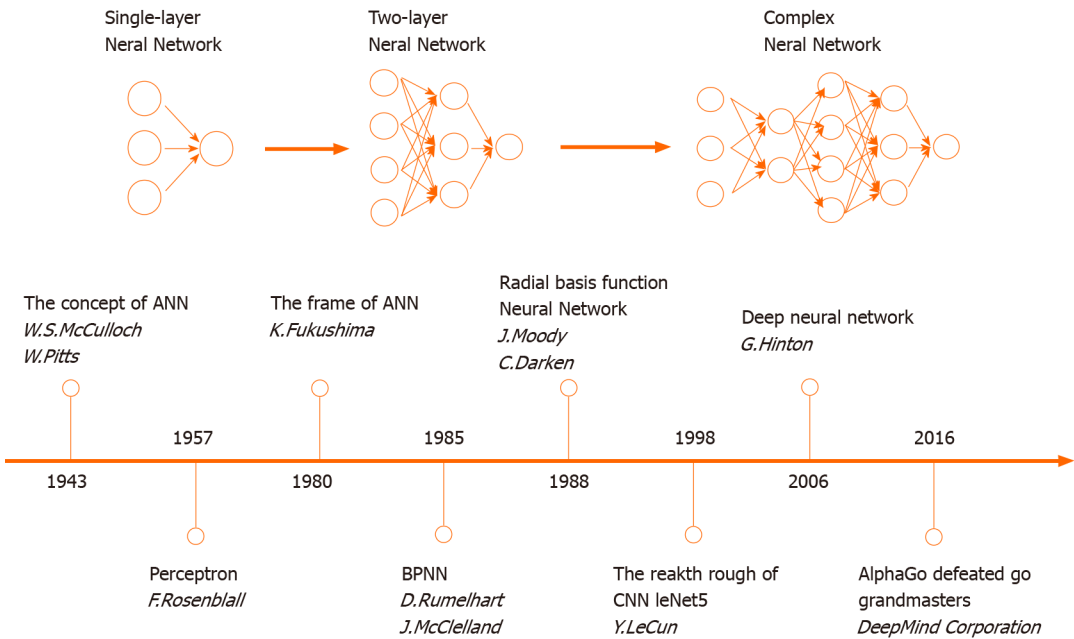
Single-layer Neral Network

Two-layer Neral Network

Complex Neral Network

The concept of ANN
W.S.McCulloch
W.Pitts

The frame of ANN
K.Fukushima

Radial basis function Neural Network
J.Moody
C.Darken

Deep neural network
G.Hinton

1957

1985

1998

2016

1943

1980

1988

2006

Perceptron
F.Rosenblall

BPNN
D.Rumelhart
J.McClelland

The reakth rough of CNN leNet5
Y.LeCun

AlphaGo defeated go grandmasters
DeepMind Corporation